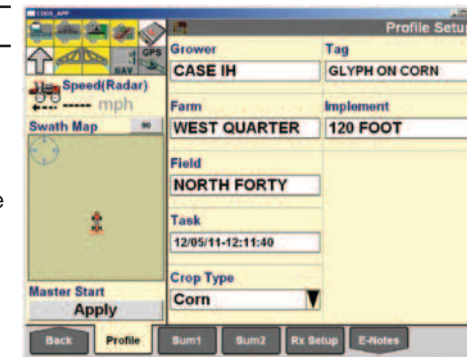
CODE_APP

Profile Setup

NAV

GPS

1

Speed(Radar)

----- mph

Swath Map

90

Master Start

Apply

Grower

CASE IH

Farm

WEST QUARTER

Field

NORTH FORTY

Task

12/05/11-12:11:40

Crop Type

Corn

Tag

GLYPH ON CORN

Implement

120 FOOT

Back

Profile

Sum1

Sum2

Rx Setup

E-Notes

e